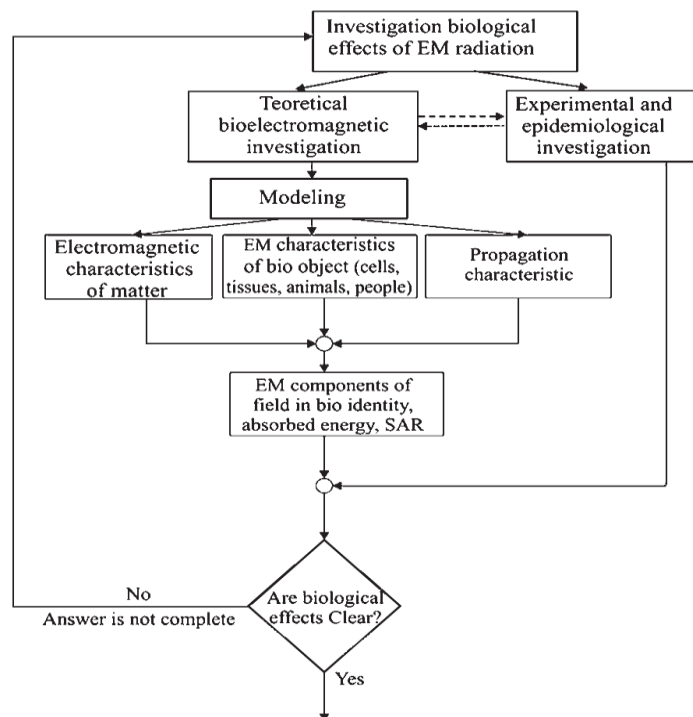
Investigation biological effects of EM radiation

Teoretical bioelectromagnetic investigation

Experimental and epidemiological investigation

Modeling

Electromagnetic characteristics of matter

EM characteristics of bio object (cells, tissues, animals, people)

Propagation characteristic

EM components of field in bio identity, absorbed energy, SAR

No
Answer is not complete

Are biological effects Clear?

Yes